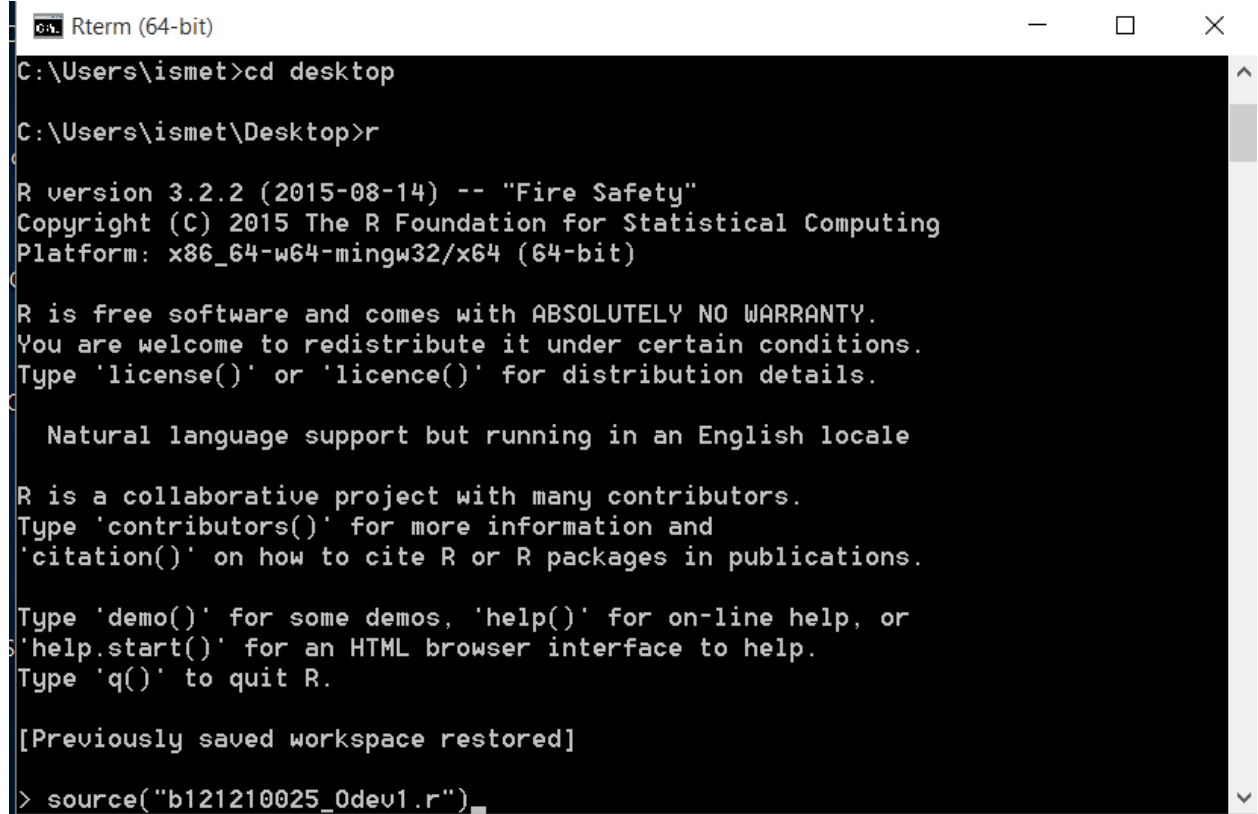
Rterm (64-bit)

C:\Users\ismet>cd desktop

C:\Users\ismet\Desktop>r

R version 3.2.2 (2015-08-14) -- "Fire Safety"
Copyright (C) 2015 The R Foundation for Statistical Computing
Platform: x86_64-w64-mingw32/x64 (64-bit)

R is free software and comes with ABSOLUTELY NO WARRANTY.
You are welcome to redistribute it under certain conditions.
Type 'license()' or 'licence()' for distribution details.

Natural language support but running in an English locale

R is a collaborative project with many contributors.
Type 'contributors()' for more information and
'citation()' on how to cite R or R packages in publications.

Type 'demo()' for some demos, 'help()' for on-line help, or
'help.start()' for an HTML browser interface to help.
Type 'q()' to quit R.

[Previously saved workspace restored]

> source("b121210025_Odev1.r")